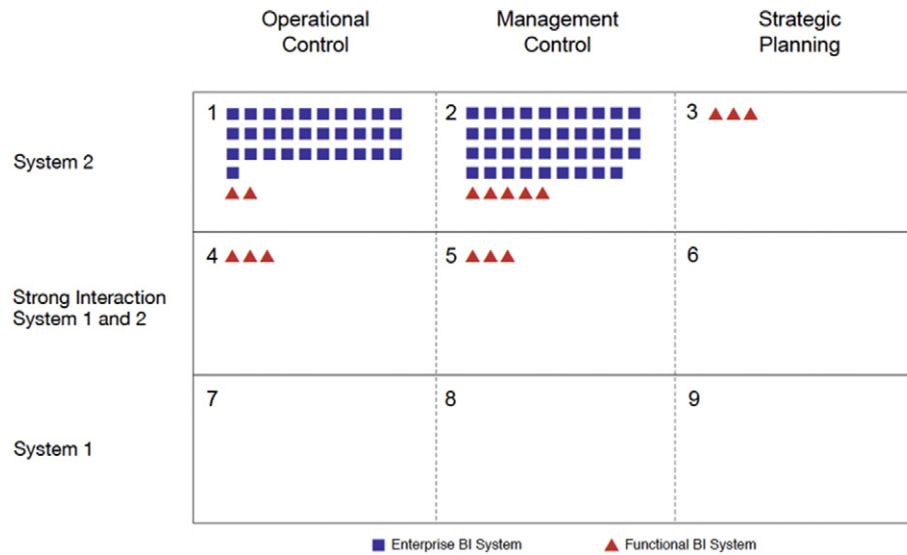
| | Operational Control | Management Control | Strategic Planning |
|---|---|---|---|
| System 2 | 1 | 2 | 3 |
| Strong Interaction System 1 and 2 | 4 | 5 | 6 |
| System 1 | 7 | 8 | 9 |

Enterprise BI System
Functional BI System